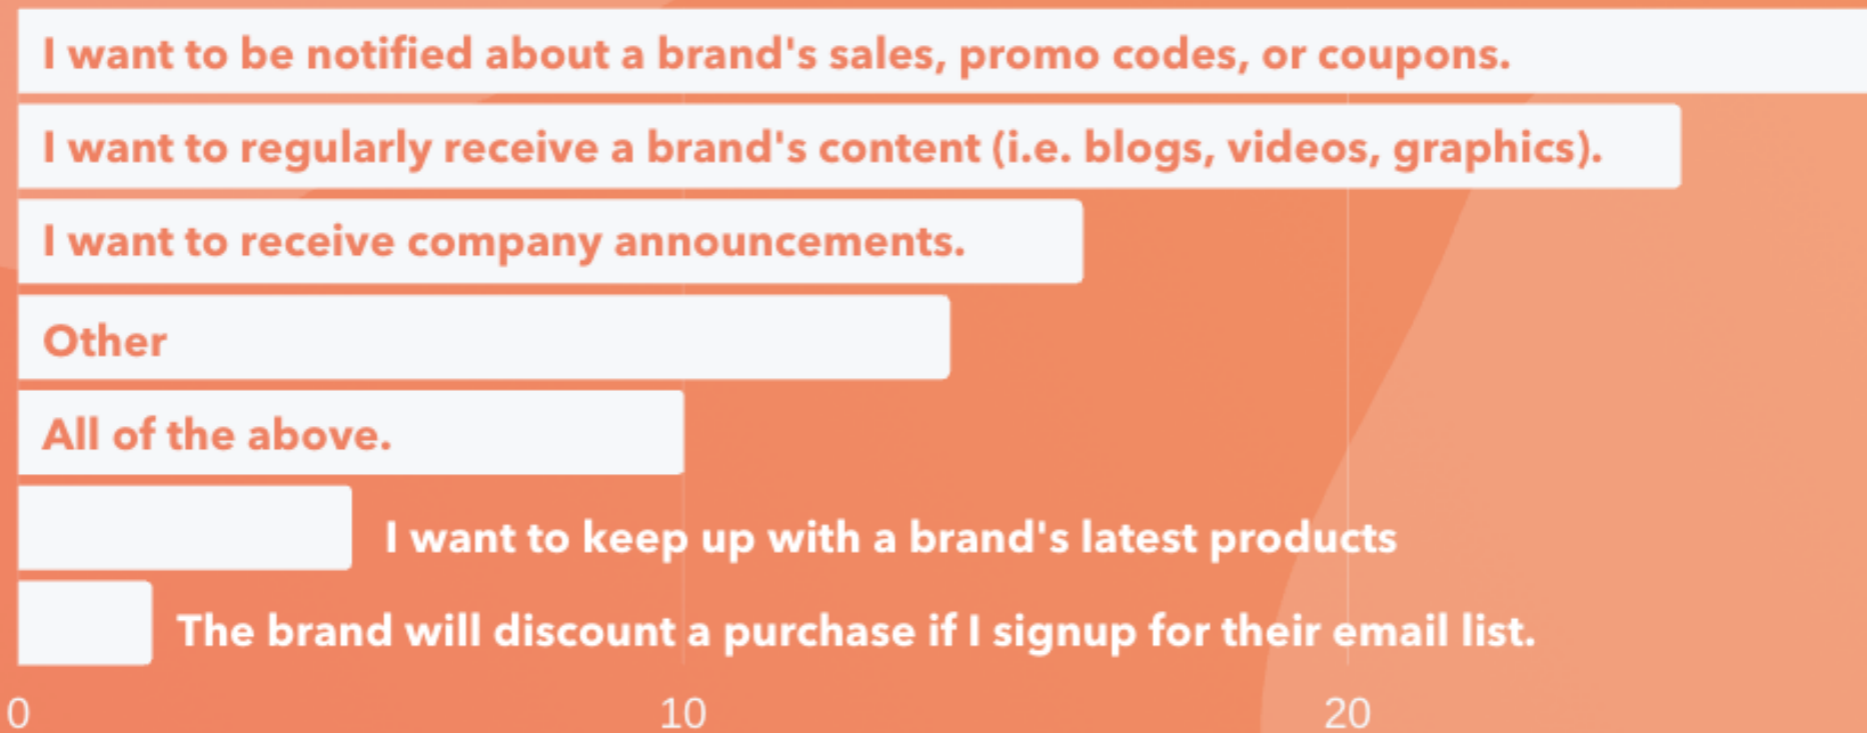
I want to be notified about a brand's sales, promo codes, or coupons.

I want to regularly receive a brand's content (i.e. blogs, videos, graphics).

I want to receive company announcements.

Other

All of the above.

I want to keep up with a brand's latest products

The brand will discount a purchase if I signup for their email list.

0

10

20